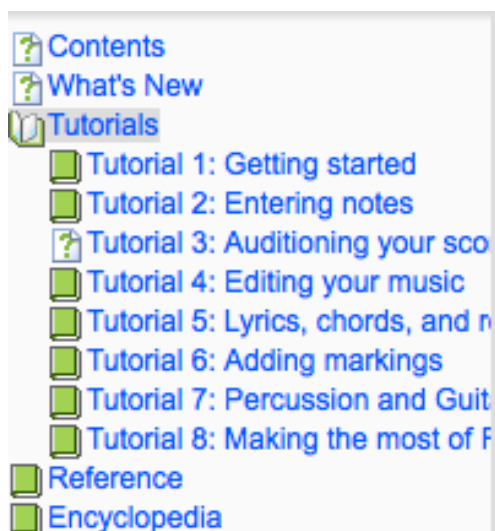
Contents
What's New
Tutorials
Tutorial 1: Getting started
Tutorial 2: Entering notes
Tutorial 3: Auditioning your sco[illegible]
Tutorial 4: Editing your music
Tutorial 5: Lyrics, chords, and r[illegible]
Tutorial 6: Adding markings
Tutorial 7: Percussion and Guit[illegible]
Tutorial 8: Making the most of F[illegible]
Reference
Encyclopedia